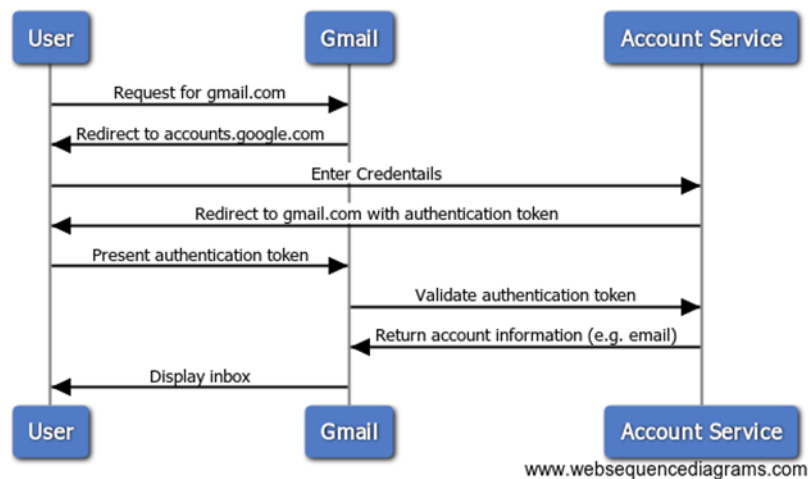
User
Gmail
Account Service

Request for gmail.com
Redirect to accounts.google.com
Enter Credentails
Redirect to gmail.com with authentication token
Present authentication token
Validate authentication token
Return account information (e.g. email)
Display inbox

User
Gmail
Account Service

www.websequencediagrams.com